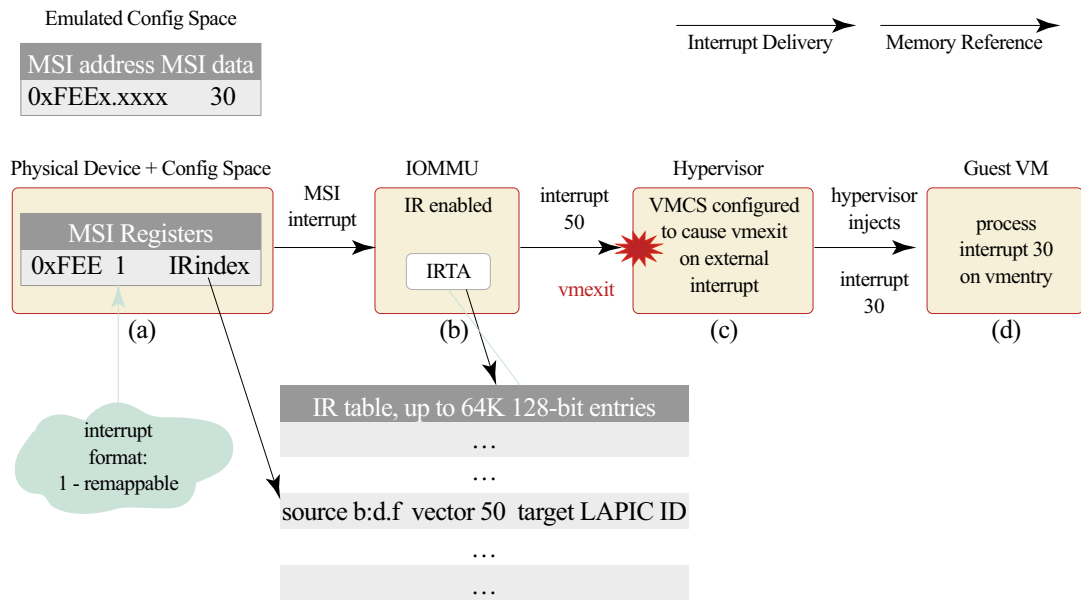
Emulated Config Space

| MSI address | MSI data |
|---|---|
| 0xFEEx.xxxx | 30 |

Interrupt Delivery

Memory Reference

Physical Device + Config Space

MSI Registers

0xFEE 1 IRindex

(a)

interrupt format: 1 - remappable

MSI interrupt

IOMMU

IR enabled

IRTA

(b)

interrupt 50

vmexit

Hypervisor

VMCS configured to cause vmexit on external interrupt

(c)

hypervisor injects

interrupt 30

Guest VM

process interrupt 30 on vmentry

(d)

| IR table, up to 64K 128-bit entries |
|---|
| … |
| … |
| source b:d.f vector 50 target LAPIC ID |
| … |
| … |